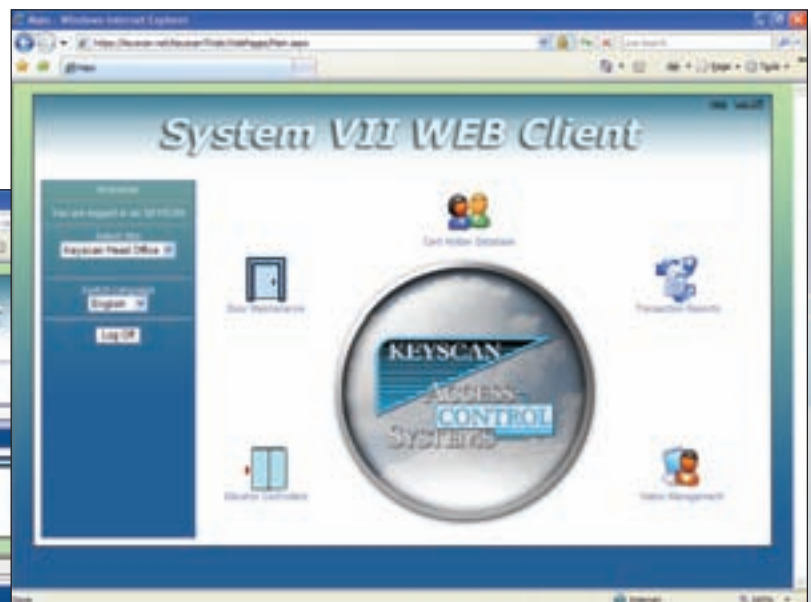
Main - Windows Internet Explorer

System VII WEB Client

Welcome

Keyscan Head Office

English

Log Off

Card Holder Database

Door Maintenance

Transaction Reports

KEYSCAN

ACCESS

CONTROL

SYSTEMS

Elevator Controllers

Visitor Management